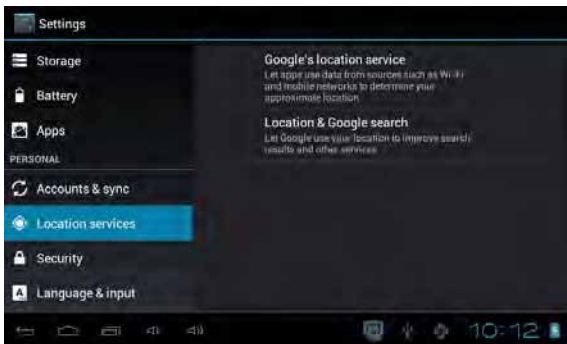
Settings

Storage

Battery

Apps

PERSONAL

Accounts & sync

Location services

Security

Language & input

Google's location service
Let apps use data from sources such as Wi-Fi and mobile networks to determine your approximate location

Location & Google search
Let Google use your location to improve search results and other services

10:12